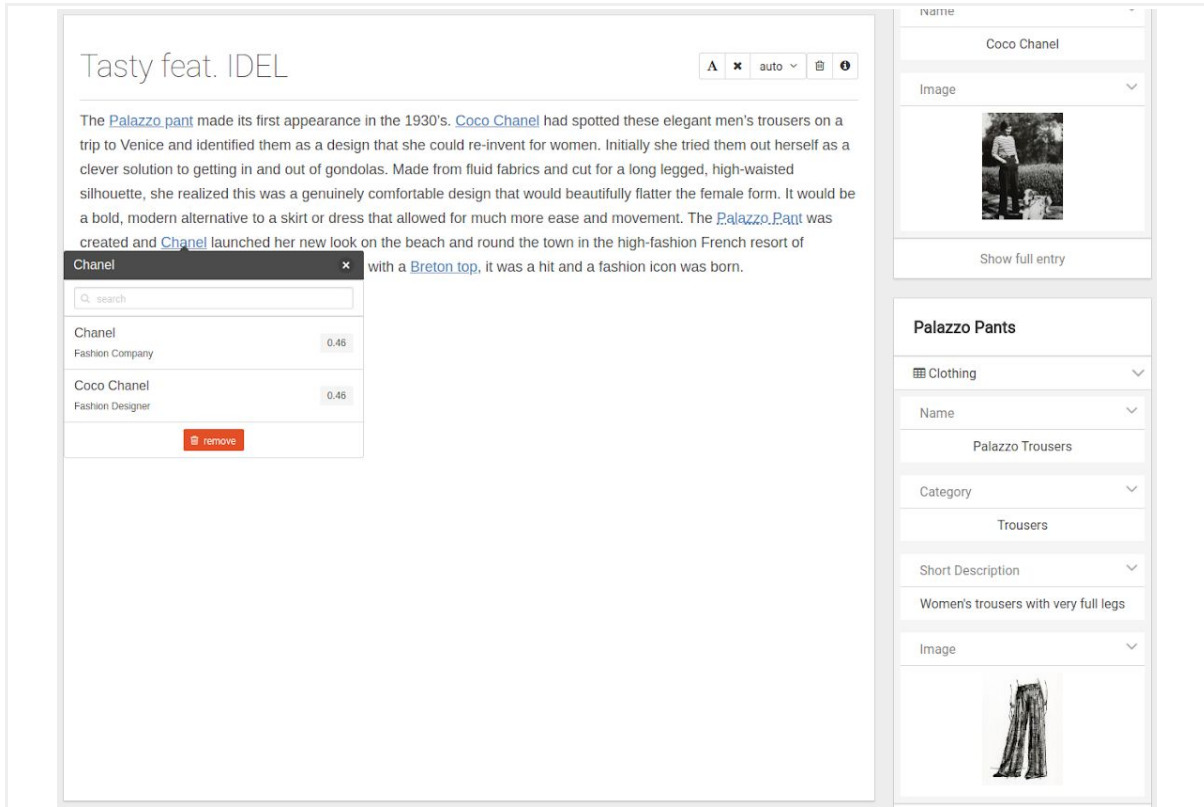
Tasty feat. IDEL

A ✖ auto

The Palazzo pant made its first appearance in the 1930's. Coco Chanel had spotted these elegant men's trousers on a trip to Venice and identified them as a design that she could re-invent for women. Initially she tried them out herself as a clever solution to getting in and out of gondolas. Made from fluid fabrics and cut for a long legged, high-waisted silhouette, she realized this was a genuinely comfortable design that would beautifully flatter the female form. It would be a bold, modern alternative to a skirt or dress that allowed for much more ease and movement. The Palazzo Pant was created and Chanel launched her new look on the beach and round the town in the high-fashion French resort of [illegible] with a Breton top, it was a hit and a fashion icon was born.

Chanel ×

search

Chanel
Fashion Company
0.46

Coco Chanel
Fashion Designer
0.46

remove

Name

Coco Chanel

Image

Show full entry

Palazzo Pants

Clothing

Name

Palazzo Trousers

Category

Trousers

Short Description

Women's trousers with very full legs

Image